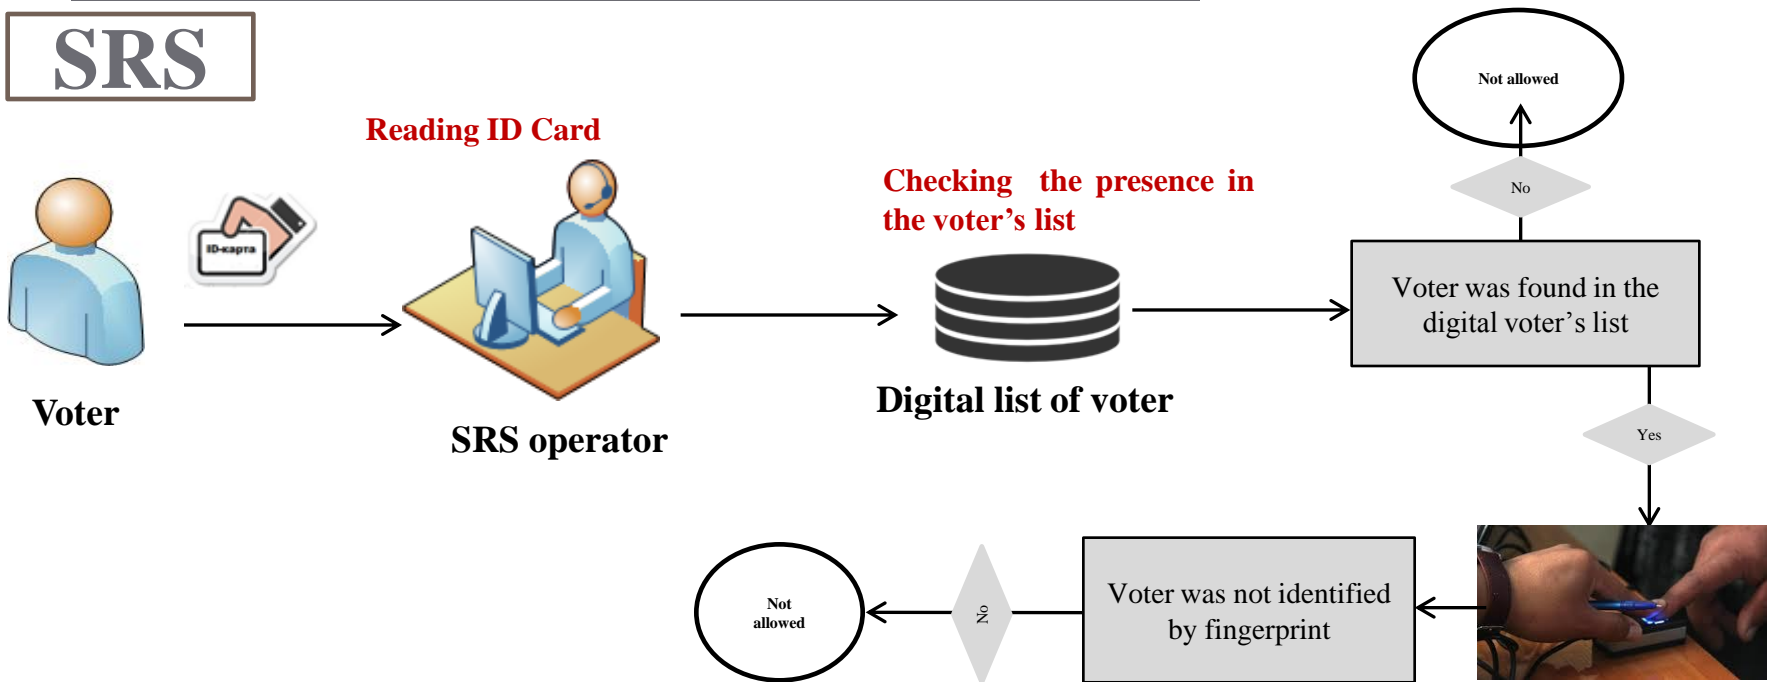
SRS

Reading ID Card

ID-карта

Voter

SRS operator

Checking the presence in the voter's list

Digital list of voter

Not allowed

No

Voter was found in the digital voter's list

Yes

Not allowed

No

Voter was not identified by fingerprint